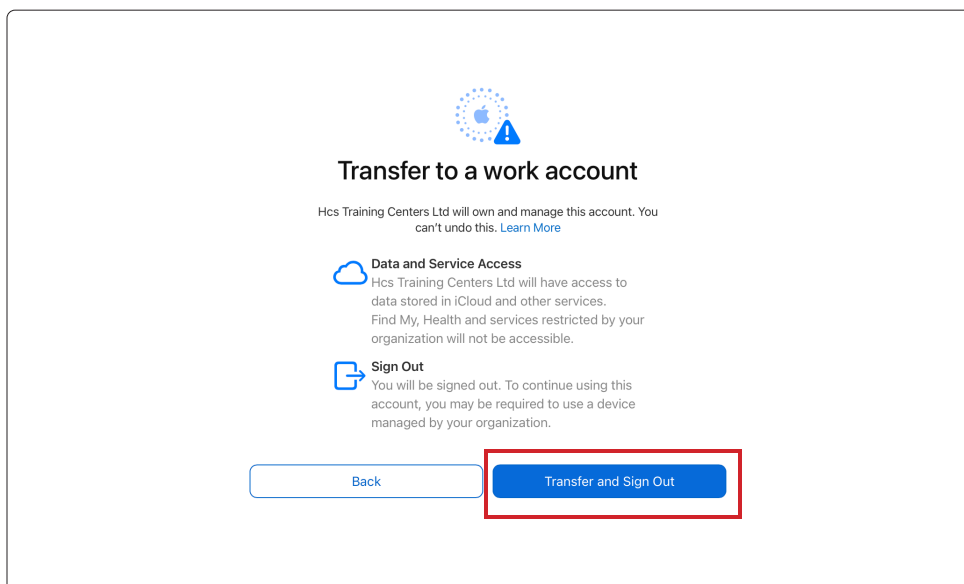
Transfer to a work account

Hcs Training Centers Ltd will own and manage this account. You can't undo this. Learn More

Data and Service Access
Hcs Training Centers Ltd will have access to data stored in iCloud and other services.
Find My, Health and services restricted by your organization will not be accessible.

Sign Out
You will be signed out. To continue using this account, you may be required to use a device managed by your organization.

Back

Transfer and Sign Out